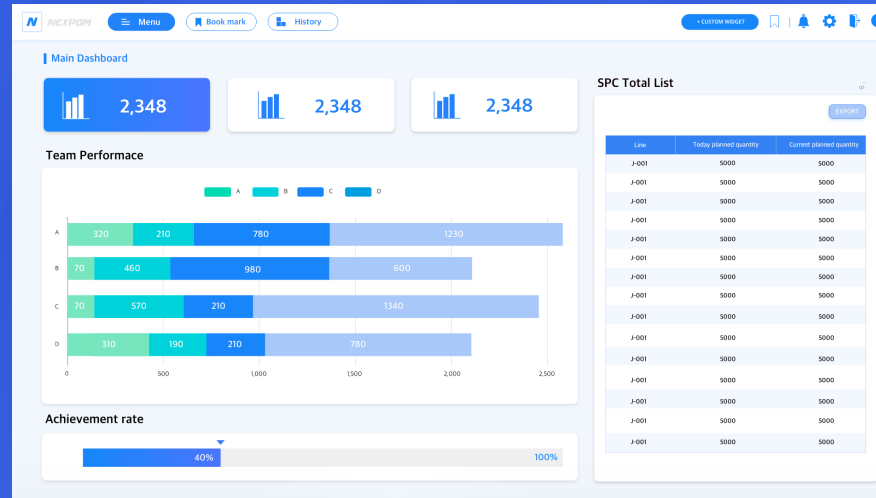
N NEXPOM

Menu

Book mark

History

+ CUSTOM WIDGET

Main Dashboard

2,348

2,348

2,348

Team Performace

A B C D

| | | | | |
|---|---|---|---|---|
| A | 320 | 210 | 780 | 1230 |
| B | 70 | 460 | 980 | 600 |
| C | 70 | 570 | 210 | 1340 |
| D | 310 | 190 | 210 | 780 |

0 500 1,000 1,500 2,000 2,500

Achievement rate

40%

100%

SPC Total List

EXPORT

| Line | Today planned quantity | Current planned quantity |
|---|---|---|
| J-001 | 5000 | 5000 |
| J-001 | 5000 | 5000 |
| J-001 | 5000 | 5000 |
| J-001 | 5000 | 5000 |
| J-001 | 5000 | 5000 |
| J-001 | 5000 | 5000 |
| J-001 | 5000 | 5000 |
| J-001 | 5000 | 5000 |
| J-001 | 5000 | 5000 |
| J-001 | 5000 | 5000 |
| J-001 | 5000 | 5000 |
| J-001 | 5000 | 5000 |
| J-001 | 5000 | 5000 |
| J-001 | 5000 | 5000 |
| J-001 | 5000 | 5000 |